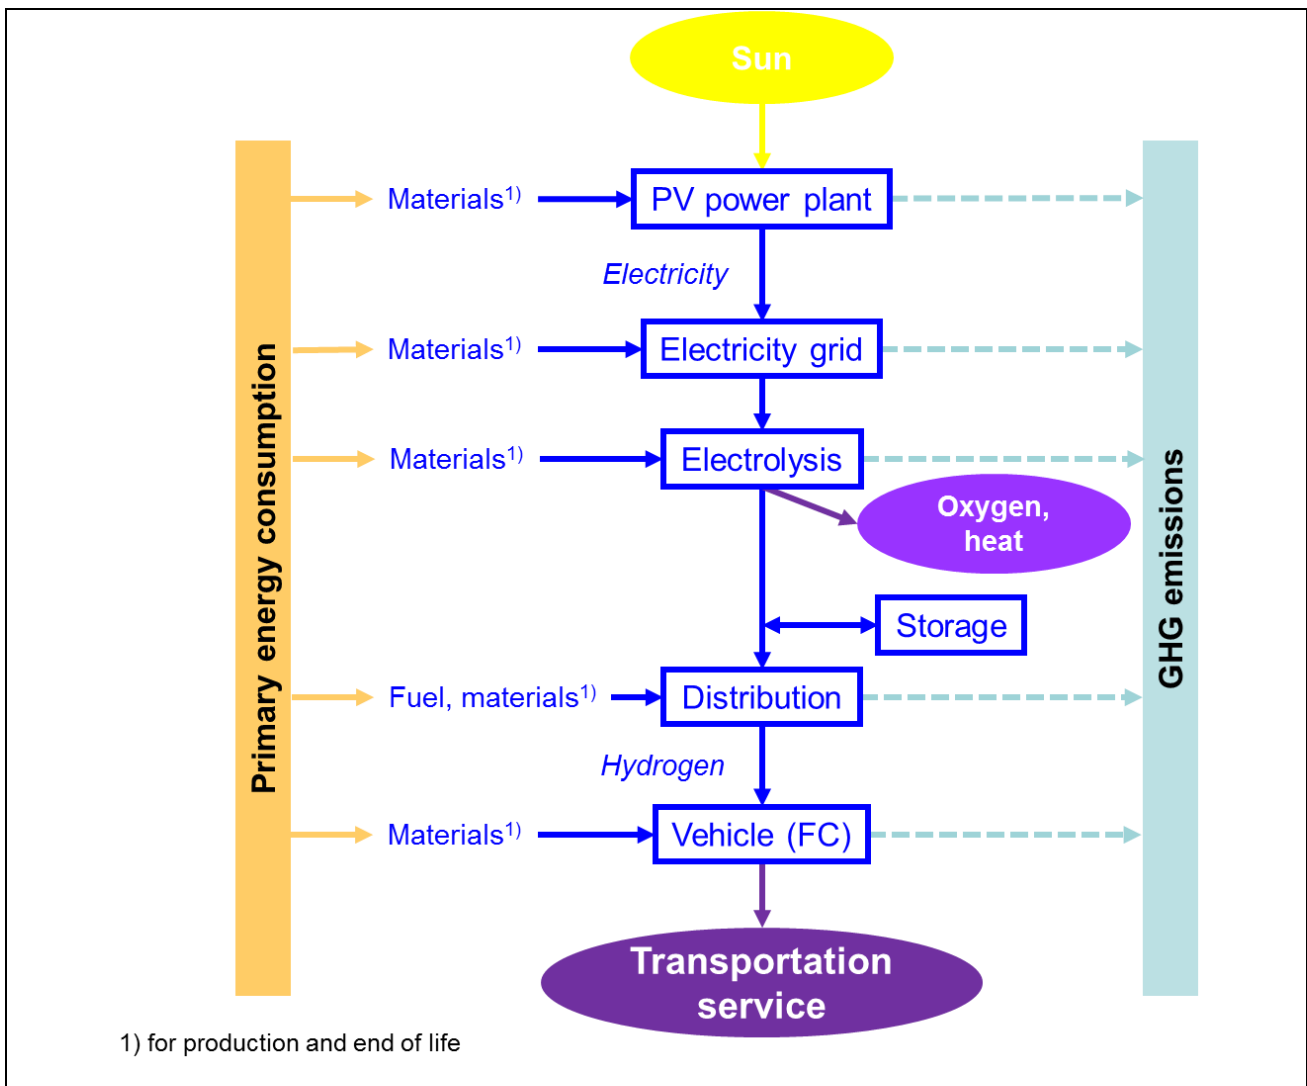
Sun

Primary energy consumption

Materials$^{1)}$ PV power plant

Electricity

Materials$^{1)}$ Electricity grid

Materials$^{1)}$ Electrolysis

Oxygen, heat

Storage

Fuel, materials$^{1)}$ Distribution

Hydrogen

Materials$^{1)}$ Vehicle (FC)

Transportation service

GHG emissions

1) for production and end of life